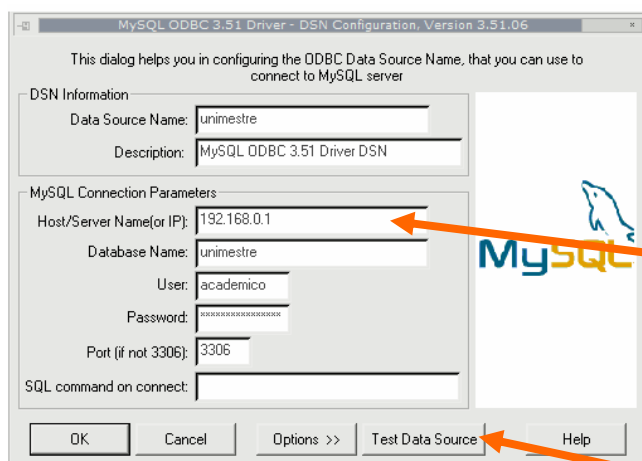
MySQL ODBC 3.51 Driver - DSN Configuration, Version 3.51.06

This dialog helps you in configuring the ODBC Data Source Name, that you can use to connect to MySQL server

DSN Information

Data Source Name: unimestre

Description: MySQL ODBC 3.51 Driver DSN

MySQL Connection Parameters

Host/Server Name(or IP): 192.168.0.1

Database Name: unimestre

User: academico

Password: ***************

Port (if not 3306): 3306

SQL command on connect:

MySQL

OK Cancel Options >> Test Data Source Help